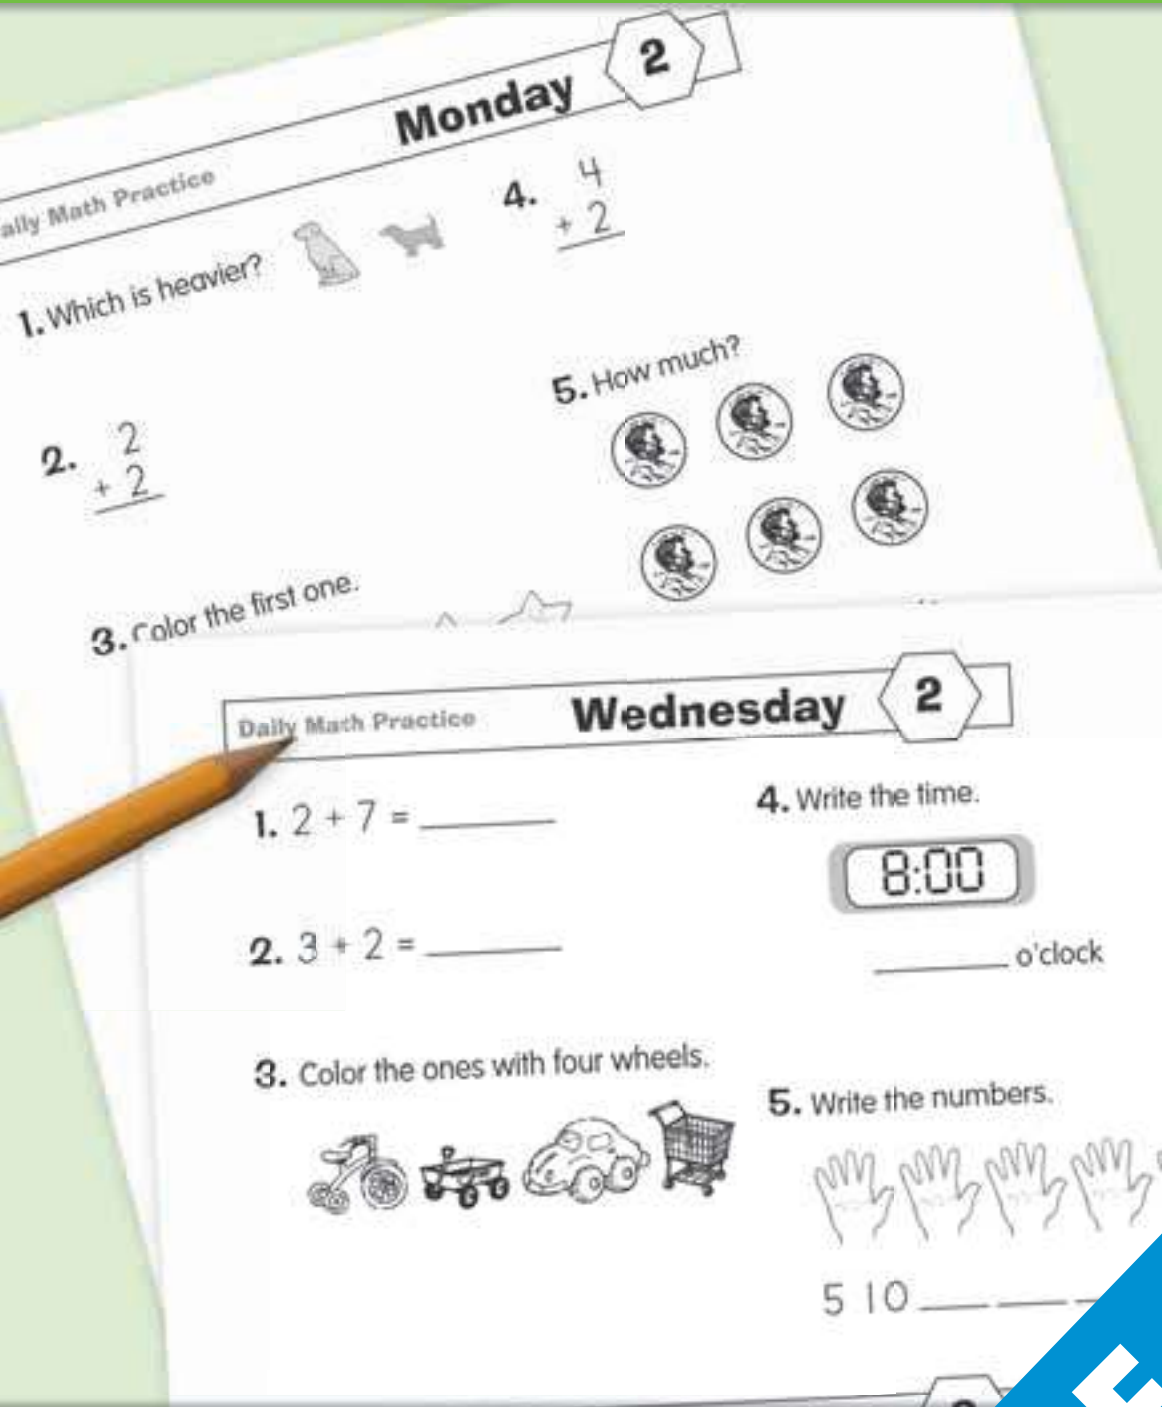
aily Math Practice

Monday

2

1. Which is heavier?

4. $\begin{array}{r}4\\+\ 2\\\hline\end{array}$

2. $\begin{array}{r}2\\+\ 2\\\hline\end{array}$

5. How much?

3. Color the first one.

Daily Math Practice

Wednesday

2

1. 2 + 7 = ______

4. Write the time.

8:00

2. 3 + 2 = ______

______ o'clock

3. Color the ones with four wheels.

5. Write the numbers.

5 10 ___ ___ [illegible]